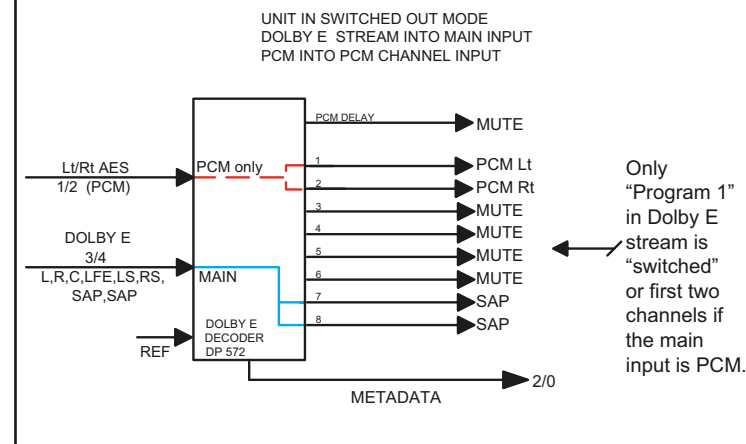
UNIT IN SWITCHED OUT MODE
DOLBY E STREAM INTO MAIN INPUT
PCM INTO PCM CHANNEL INPUT

Lt/Rt AES
1/2 (PCM)

DOLBY E
3/4
L,R,C,LFE,LS,RS,
SAP,SAP

REF

PCM only

MAIN

DOLBY E
DECODER
DP 572

PCM DELAY
MUTE
1
PCM Lt
2
PCM Rt
3
MUTE
4
MUTE
5
MUTE
6
MUTE
7
SAP
8
SAP

METADATA
2/0

Only "Program 1" in Dolby E stream is "switched" or first two channels if the main input is PCM.